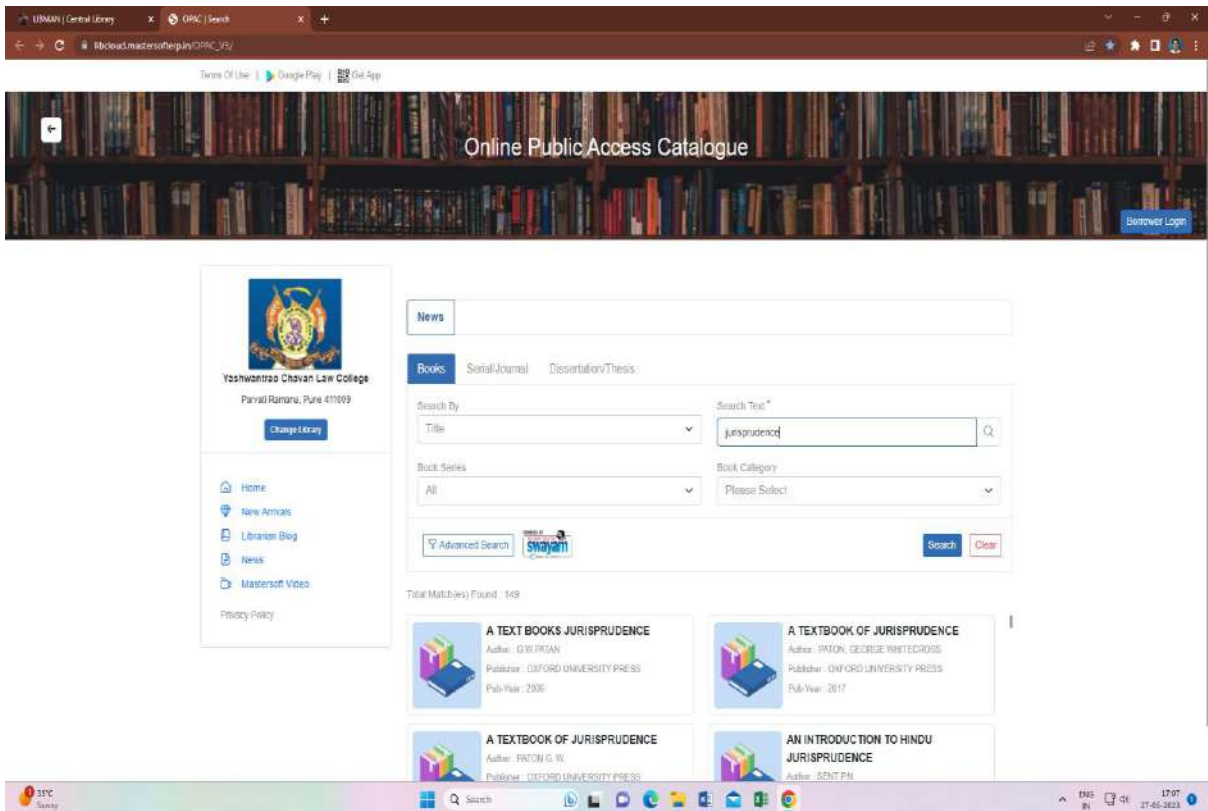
LIBMAN | Central Library
OPAC | Search
libcloud.mastersofterp.in/OPAC_V5/

Terms Of Use | Google Play | Get App

Online Public Access Catalogue

Borrower Login

Yashwantrao Chavan Law College
Parvati Ramana, Pune 411009
Change Library

Home
New Arrivals
Librarian Blog
News
Mastersoft Video
Privacy Policy

News

Books
Serial/Journal
Dissertation/Thesis

Search By
Title
Search Text *
jurisprudence
Book Series
All
Book Category
Please Select

Advanced Search
swayam
Search
Clear

Total Match(es) Found : 149

A TEXT BOOKS JURISPRUDENCE
Author : G.W.PATAN
Publisher : OXFORD UNIVERSITY PRESS
Pub-Year : 2006

A TEXTBOOK OF JURISPRUDENCE
Author : PATON, GEORGE WHITECROSS
Publisher : OXFORD UNIVERSITY PRESS
Pub-Year : 2017

A TEXTBOOK OF JURISPRUDENCE
Author : PATON G. W.
Publisher : OXFORD UNIVERSITY PRESS

AN INTRODUCTION TO HINDU JURISPRUDENCE
Author : SENT P.N.

35°C
Sunny
Search
ENG IN
17:07
27-05-2023